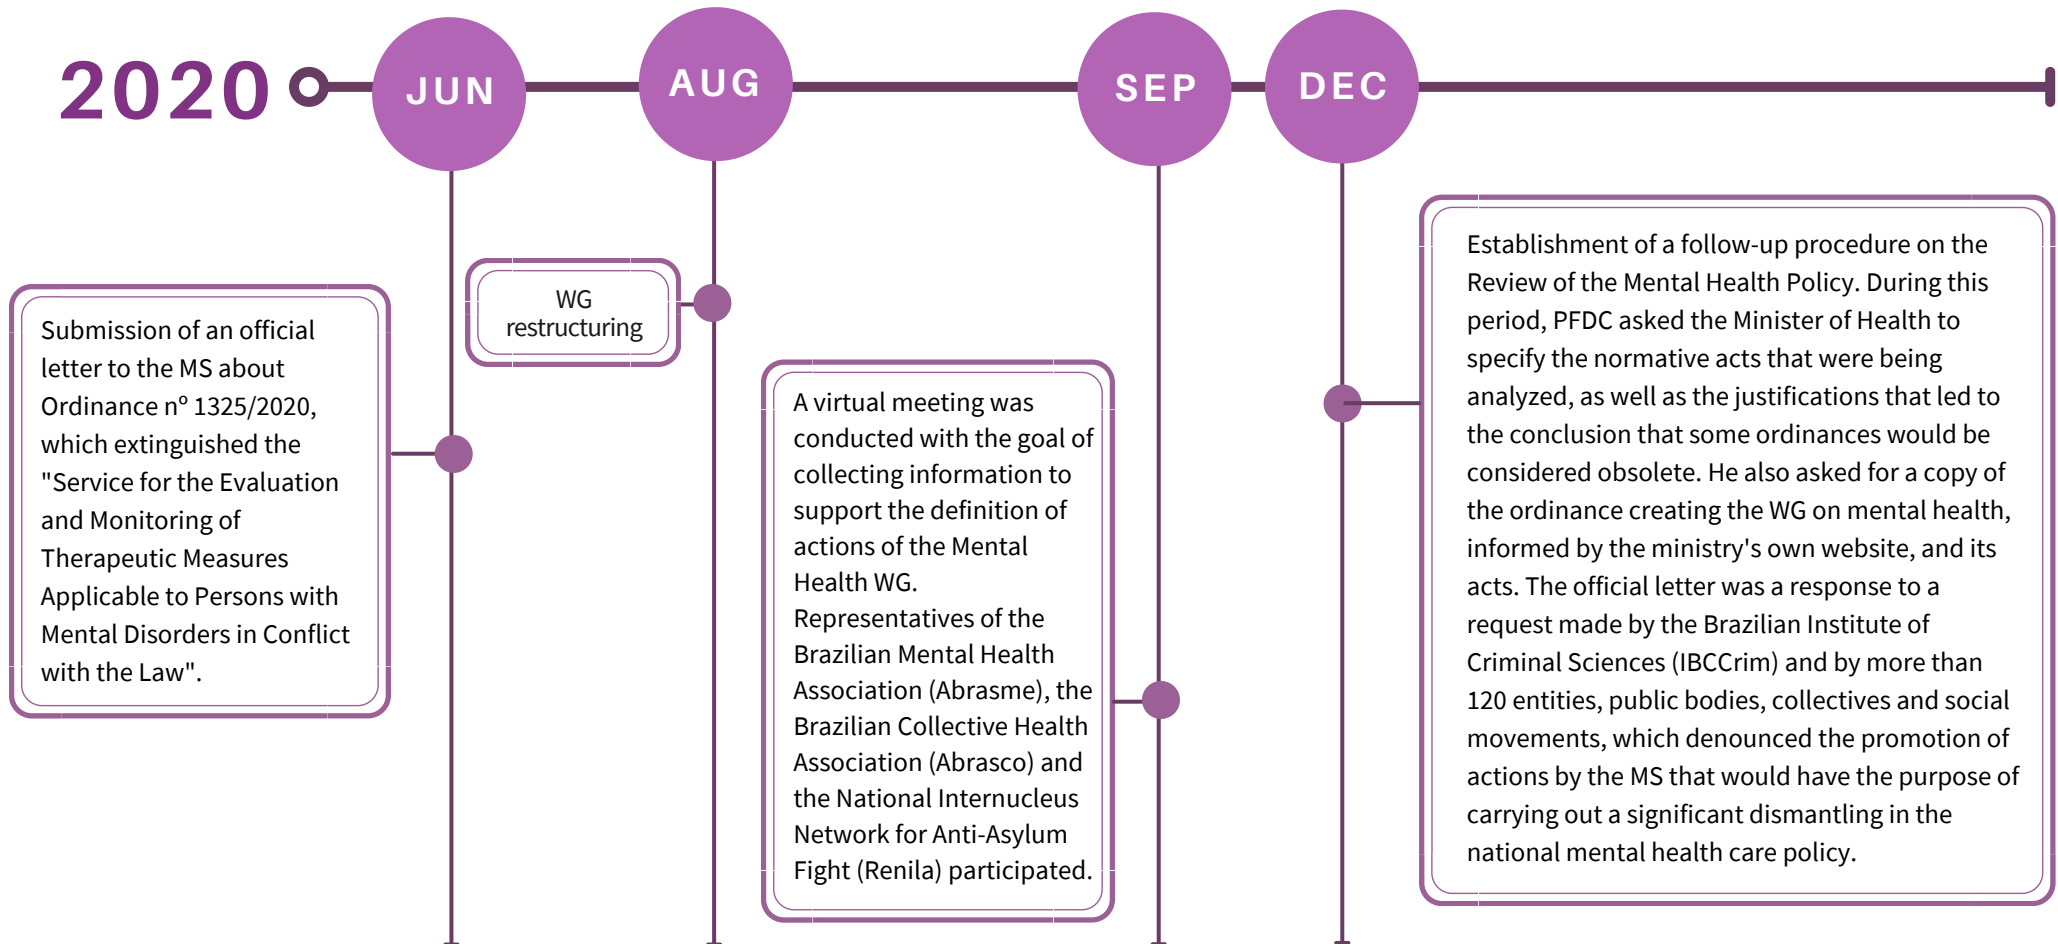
2020

JUN

AUG

SEP

DEC

Submission of an official letter to the MS about Ordinance nº 1325/2020, which extinguished the "Service for the Evaluation and Monitoring of Therapeutic Measures Applicable to Persons with Mental Disorders in Conflict with the Law".

WG restructuring

A virtual meeting was conducted with the goal of collecting information to support the definition of actions of the Mental Health WG.
Representatives of the Brazilian Mental Health Association (Abrasme), the Brazilian Collective Health Association (Abrasco) and the National Internucleus Network for Anti-Asylum Fight (Renila) participated.

Establishment of a follow-up procedure on the Review of the Mental Health Policy. During this period, PFDC asked the Minister of Health to specify the normative acts that were being analyzed, as well as the justifications that led to the conclusion that some ordinances would be considered obsolete. He also asked for a copy of the ordinance creating the WG on mental health, informed by the ministry's own website, and its acts. The official letter was a response to a request made by the Brazilian Institute of Criminal Sciences (IBCCrim) and by more than 120 entities, public bodies, collectives and social movements, which denounced the promotion of actions by the MS that would have the purpose of carrying out a significant dismantling in the national mental health care policy.